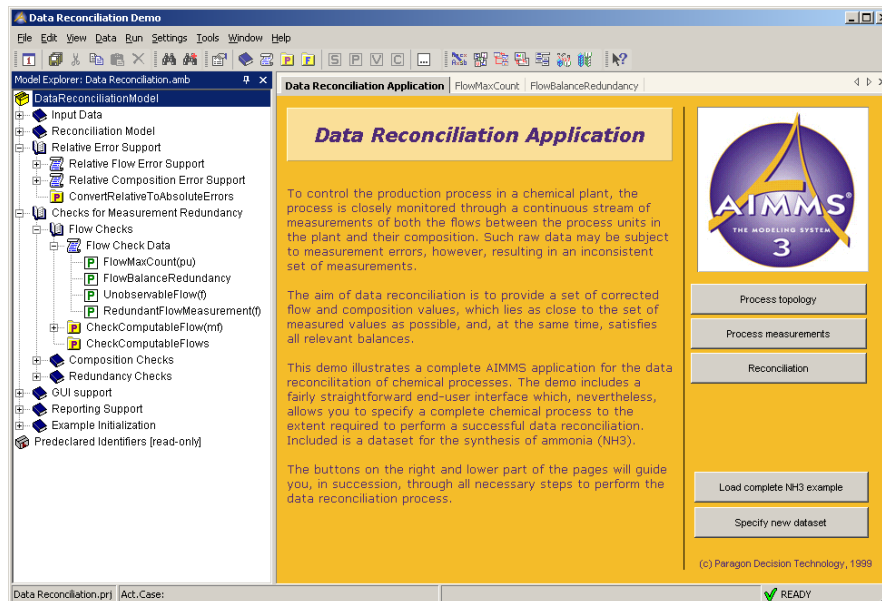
Data Reconciliation Demo

File Edit View Data Run Settings Tools Window Help

Model Explorer: Data Reconciliation.amb

DataReconciliationModel
Input Data
Reconciliation Model
Relative Error Support
Relative Flow Error Support
Relative Composition Error Support
ConvertRelativeToAbsoluteErrors
Checks for Measurement Redundancy
Flow Checks
Flow Check Data
FlowMaxCount(pu)
FlowBalanceRedundancy
UnobservableFlow(f)
RedundantFlowMeasurement(f)
CheckComputableFlow(mf)
CheckComputableFlows
Composition Checks
Redundancy Checks
GUI support
Reporting Support
Example Initialization
Predeclared Identifiers [read-only]

Data Reconciliation Application | FlowMaxCount | FlowBalanceRedundancy

Data Reconciliation Application

To control the production process in a chemical plant, the process is closely monitored through a continuous stream of measurements of both the flows between the process units in the plant and their composition. Such raw data may be subject to measurement errors, however, resulting in an inconsistent set of measurements.

The aim of data reconciliation is to provide a set of corrected flow and composition values, which lies as close to the set of measured values as possible, and, at the same time, satisfies all relevant balances.

This demo illustrates a complete AIMMS application for the data reconciliation of chemical processes. The demo includes a fairly straightforward end-user interface which, nevertheless, allows you to specify a complete chemical process to the extent required to perform a successful data reconciliation. Included is a dataset for the synthesis of ammonia (NH3).

The buttons on the right and lower part of the pages will guide you, in succession, through all necessary steps to perform the data reconciliation process.

AIMMS®
THE MODELING SYSTEM
3

Process topology
Process measurements
Reconciliation
Load complete NH3 example
Specify new dataset

(c) Paragon Decision Technology, 1999

Data Reconciliation.prj | Act.Case: | READY